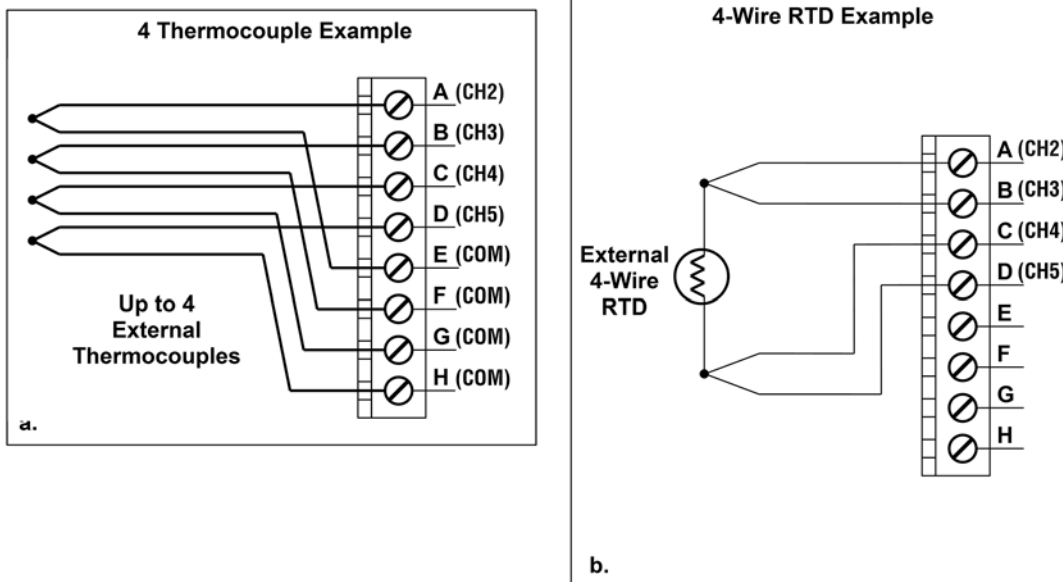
4 Thermocouple Example

A (CH2)
B (CH3)
C (CH4)
D (CH5)
E (COM)
F (COM)
G (COM)
H (COM)

Up to 4 External Thermocouples

a.

4-Wire RTD Example

External 4-Wire RTD

A (CH2)
B (CH3)
C (CH4)
D (CH5)
E
F
G
H

b.